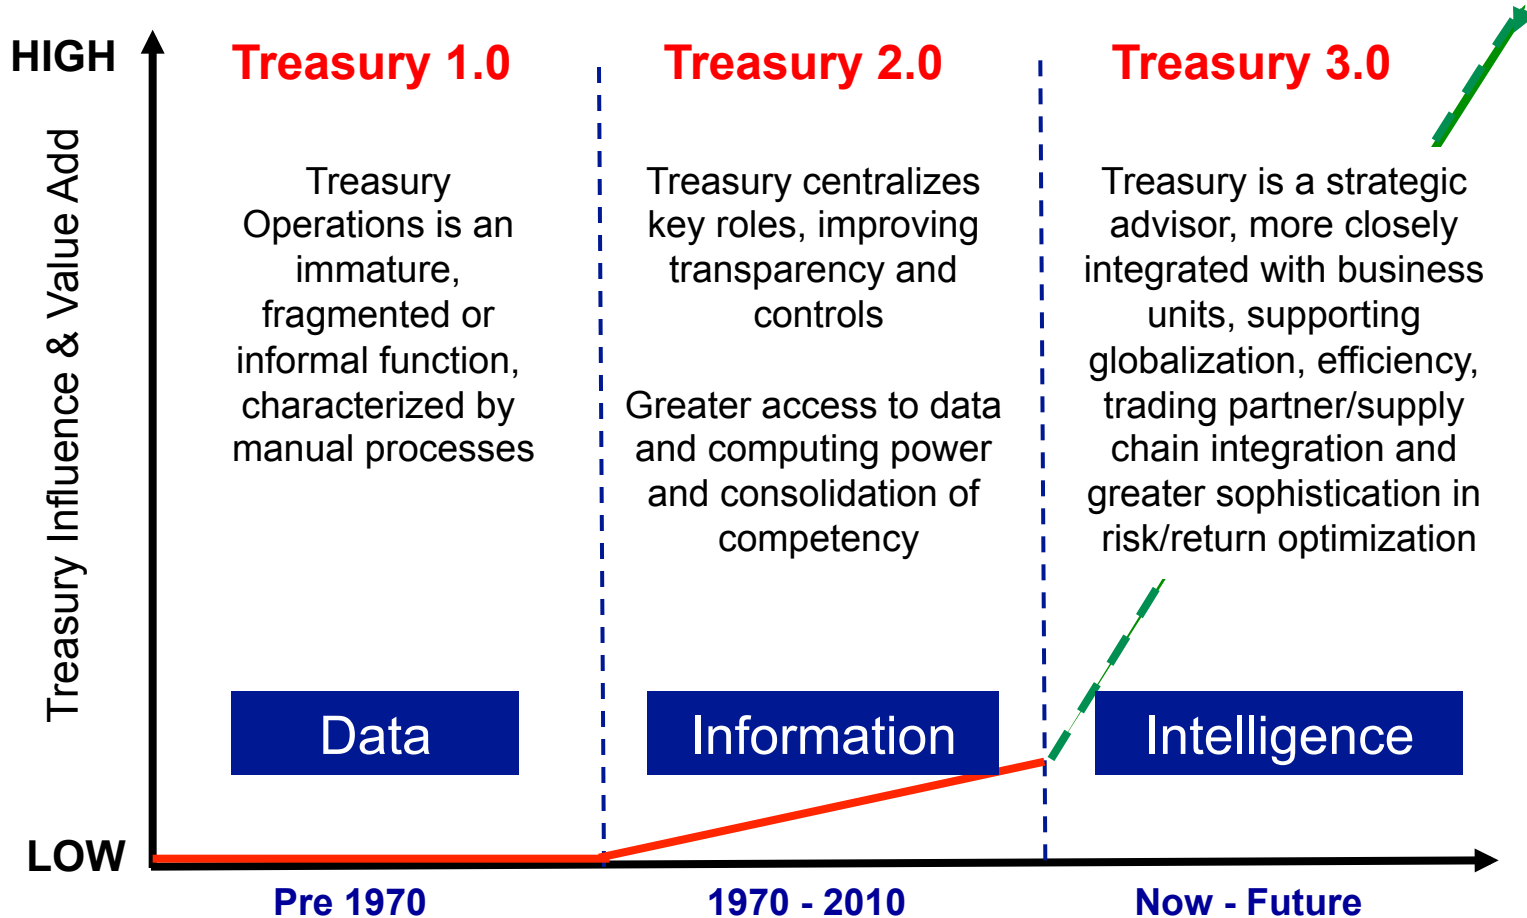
HIGH

Treasury Influence & Value Add

LOW

Treasury 1.0

Treasury Operations is an immature, fragmented or informal function, characterized by manual processes

Data

Pre 1970

Treasury 2.0

Treasury centralizes key roles, improving transparency and controls

Greater access to data and computing power and consolidation of competency

Information

1970 - 2010

Treasury 3.0

Treasury is a strategic advisor, more closely integrated with business units, supporting globalization, efficiency, trading partner/supply chain integration and greater sophistication in risk/return optimization

Intelligence

Now - Future